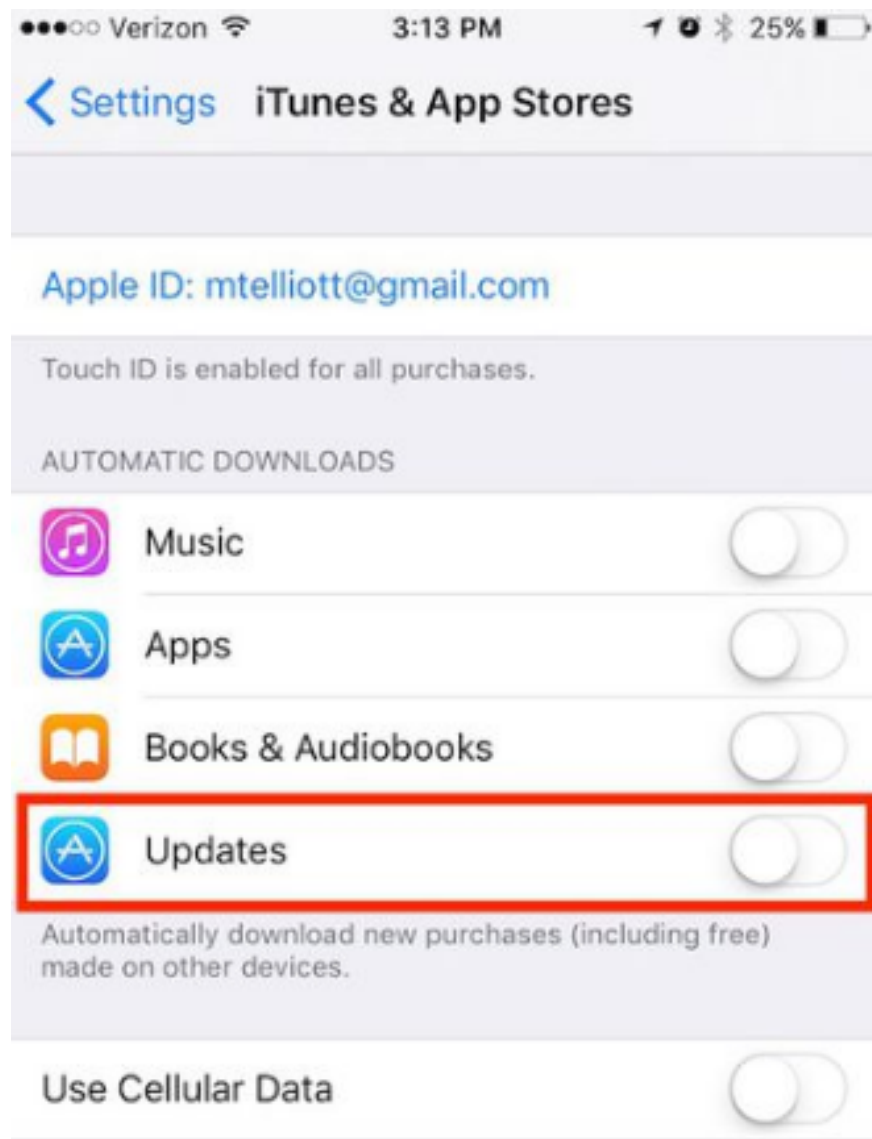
●●●○○ Verizon 3:13 PM 25%

< Settings iTunes & App Stores

Apple ID: mtelliott@gmail.com

Touch ID is enabled for all purchases.

AUTOMATIC DOWNLOADS

Music

Apps

Books & Audiobooks

Updates

Automatically download new purchases (including free) made on other devices.

Use Cellular Data